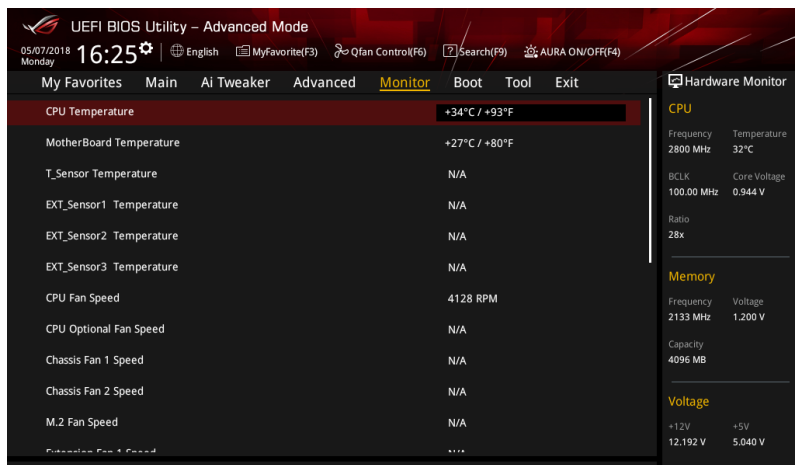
UEFI BIOS Utility – Advanced Mode

05/07/2018
Monday
16:25

English | MyFavorite(F3) | Qfan Control(F6) | Search(F9) | AURA ON/OFF(F4)

My Favorites | Main | Ai Tweaker | Advanced | Monitor | Boot | Tool | Exit

| | |
|---|---|
| CPU Temperature | +34°C / +93°F |
| MotherBoard Temperature | +27°C / +80°F |
| T_Sensor Temperature | N/A |
| EXT_Sensor1 Temperature | N/A |
| EXT_Sensor2 Temperature | N/A |
| EXT_Sensor3 Temperature | N/A |
| CPU Fan Speed | 4128 RPM |
| CPU Optional Fan Speed | N/A |
| Chassis Fan 1 Speed | N/A |
| Chassis Fan 2 Speed | N/A |
| M.2 Fan Speed | N/A |
| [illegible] | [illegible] |

Hardware Monitor

CPU
Frequency 2800 MHz
Temperature 32°C
BCLK 100.00 MHz
Core Voltage 0.944 V
Ratio 28x

Memory
Frequency 2133 MHz
Voltage 1.200 V
Capacity 4096 MB

Voltage
+12V 12.192 V
+5V 5.040 V